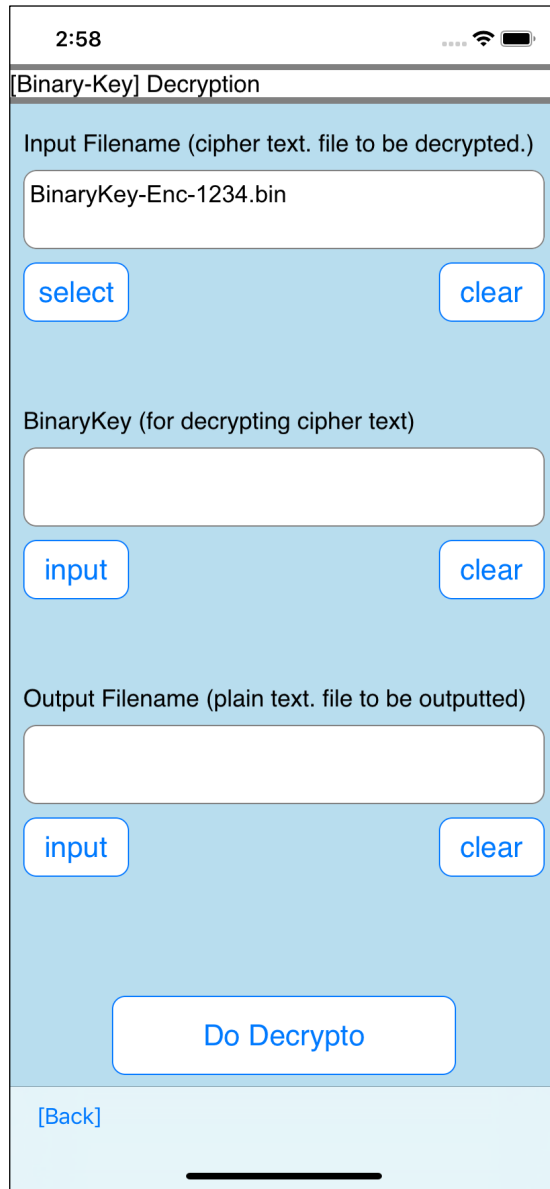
2:58

[Binary-Key] Decryption

Input Filename (cipher text. file to be decrypted.)

BinaryKey-Enc-1234.bin

select

clear

BinaryKey (for decrypting cipher text)

input

clear

Output Filename (plain text. file to be outputted)

input

clear

Do Decrypto

[Back]